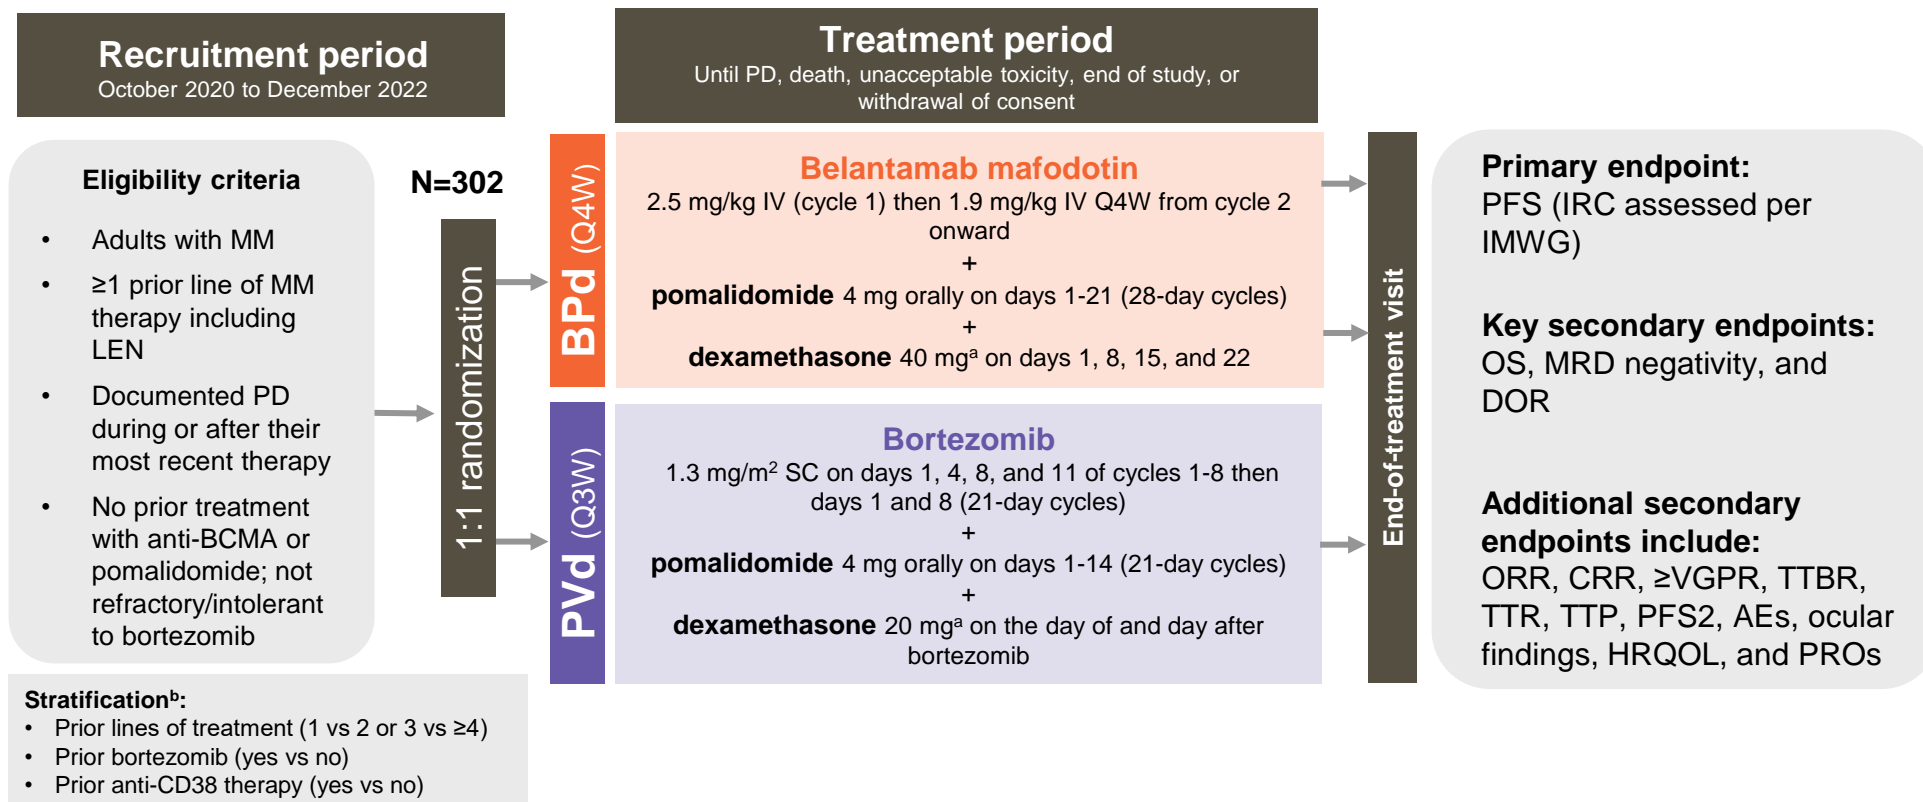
Recruitment period
October 2020 to December 2022

Treatment period
Until PD, death, unacceptable toxicity, end of study, or withdrawal of consent

Eligibility criteria

• Adults with MM
• ≥1 prior line of MM therapy including LEN
• Documented PD during or after their most recent therapy
• No prior treatment with anti-BCMA or pomalidomide; not refractory/intolerant to bortezomib

N=302

1:1 randomization

BPd (Q4W)

Belantamab mafodotin
2.5 mg/kg IV (cycle 1) then 1.9 mg/kg IV Q4W from cycle 2 onward
+
pomalidomide 4 mg orally on days 1-21 (28-day cycles)
+
dexamethasone 40 mg$^a$ on days 1, 8, 15, and 22

PVd (Q3W)

Bortezomib
1.3 mg/m$^2$ SC on days 1, 4, 8, and 11 of cycles 1-8 then days 1 and 8 (21-day cycles)
+
pomalidomide 4 mg orally on days 1-14 (21-day cycles)
+
dexamethasone 20 mg$^a$ on the day of and day after bortezomib

End-of-treatment visit

Primary endpoint:
PFS (IRC assessed per IMWG)

Key secondary endpoints:
OS, MRD negativity, and DOR

Additional secondary endpoints include:
ORR, CRR, ≥VGPR, TTBR, TTR, TTP, PFS2, AEs, ocular findings, HRQOL, and PROs

Stratification$^b$:
• Prior lines of treatment (1 vs 2 or 3 vs ≥4)
• Prior bortezomib (yes vs no)
• Prior anti-CD38 therapy (yes vs no)